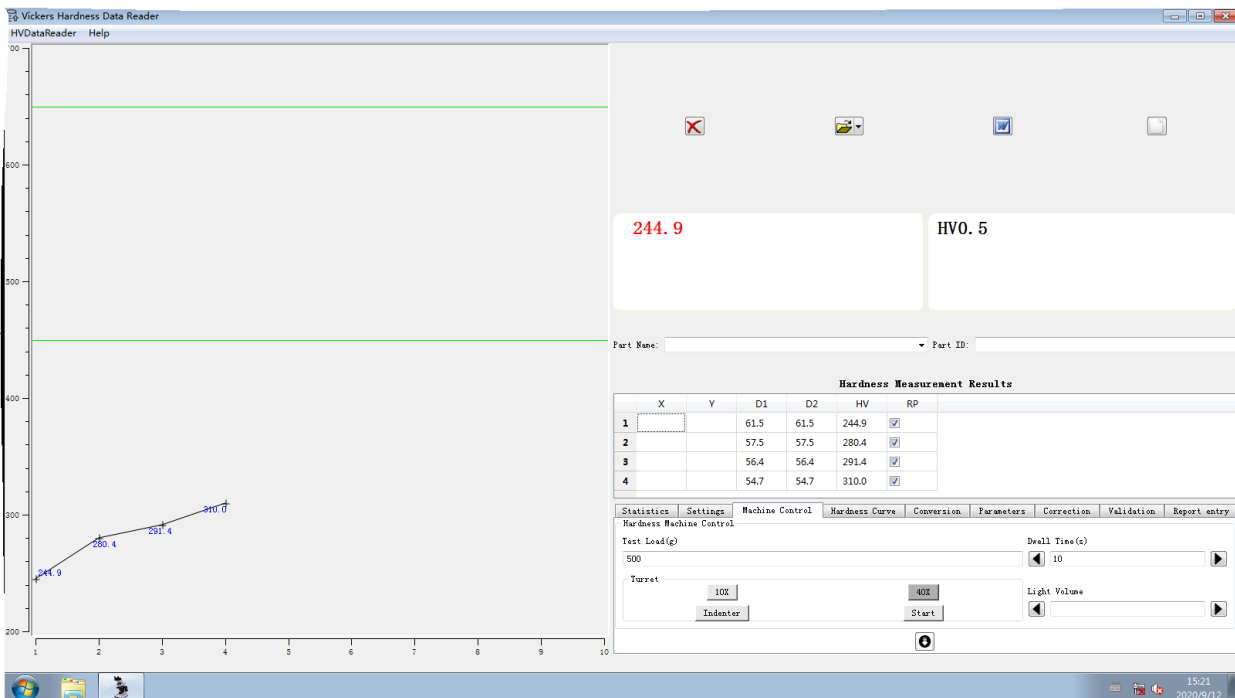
Vickers Hardness Data Reader

HVDataReader Help

700
600
500
400
300
200

244.9
280.4
291.4
310.0

1 2 3 4 5 6 7 8 9 10

244.9

HV0.5

Part Name: Part ID:

Hardness Measurement Results

| | X | Y | D1 | D2 | HV | RP |
|---|---|---|---|---|---|---|
| 1 | | | 61.5 | 61.5 | 244.9 | ☑ |
| 2 | | | 57.5 | 57.5 | 280.4 | ☑ |
| 3 | | | 56.4 | 56.4 | 291.4 | ☑ |
| 4 | | | 54.7 | 54.7 | 310.0 | ☑ |

Statistics Settings Machine Control Hardness Curve Conversion Parameters Correction Validation Report entry

Hardness Machine Control

Test Load(g)
500

Dwell Time(s)
10

Turret
10X 40X
Indenter Start

Light Volume

15:21
2020/9/12